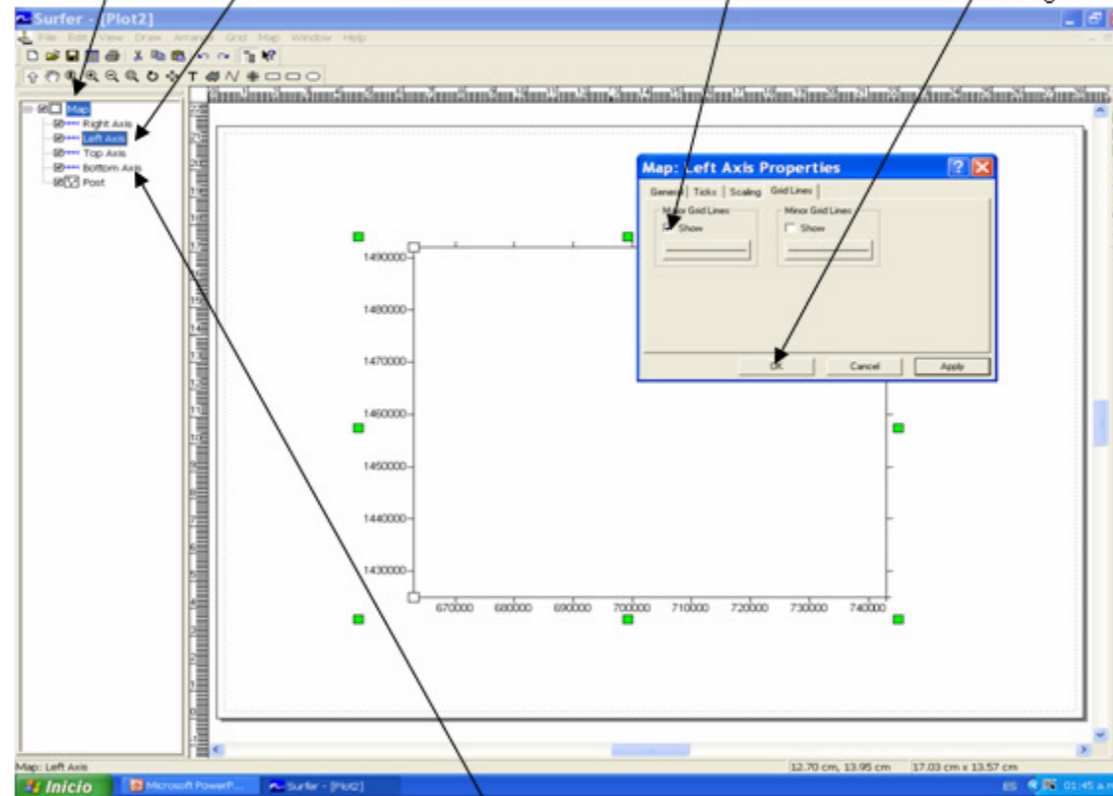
Surfer - [Plot2]

File Edit View Draw Arrange Grid Map Window Help

Map
Right Axis
Left Axis
Top Axis
Bottom Axis
Post

Map: Left Axis Properties

General | Ticks | Scaling | Grid Lines

Major Grid Lines
Show

Minor Grid Lines
Show

OK | Cancel | Apply

1490000
1480000
1470000
1460000
1450000
1440000
1430000

670000 680000 690000 700000 710000 720000 730000 740000

Map: Left Axis

12.70 cm, 13.95 cm | 17.03 cm x 13.57 cm

Inicio | Microsoft PowerP... | Surfer - [Plot2]

ES 01:45 a.